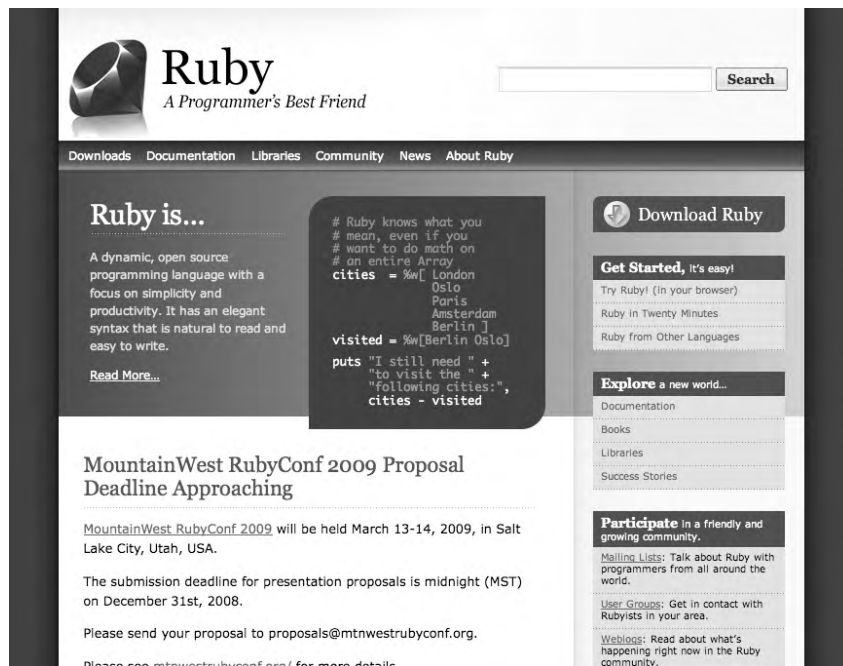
Ruby
A Programmer's Best Friend

Search

Downloads Documentation Libraries Community News About Ruby

Ruby is...

A dynamic, open source programming language with a focus on simplicity and productivity. It has an elegant syntax that is natural to read and easy to write.

Read More...

# Ruby knows what you
# mean, even if you
# want to do math on
# an entire Array
cities = %w[ London
Oslo
Paris
Amsterdam
Berlin ]
visited = %w[Berlin Oslo]

puts "I still need " +
"to visit the " +
"following cities:",
cities - visited

Download Ruby

Get Started, It's easy!
Try Ruby! (in your browser)
Ruby in Twenty Minutes
Ruby from Other Languages

Explore a new world...
Documentation
Books
Libraries
Success Stories

Participate in a friendly and growing community.
Mailing Lists: Talk about Ruby with programmers from all around the world.
User Groups: Get in contact with Rubyists in your area.
Weblogs: Read about what's happening right now in the Ruby community.

MountainWest RubyConf 2009 Proposal Deadline Approaching

MountainWest RubyConf 2009 will be held March 13-14, 2009, in Salt Lake City, Utah, USA.

The submission deadline for presentation proposals is midnight (MST) on December 31st, 2008.

Please send your proposal to proposals@mtnwestrubyconf.org.

Please see mtnwestrubyconf.org/ for more details.